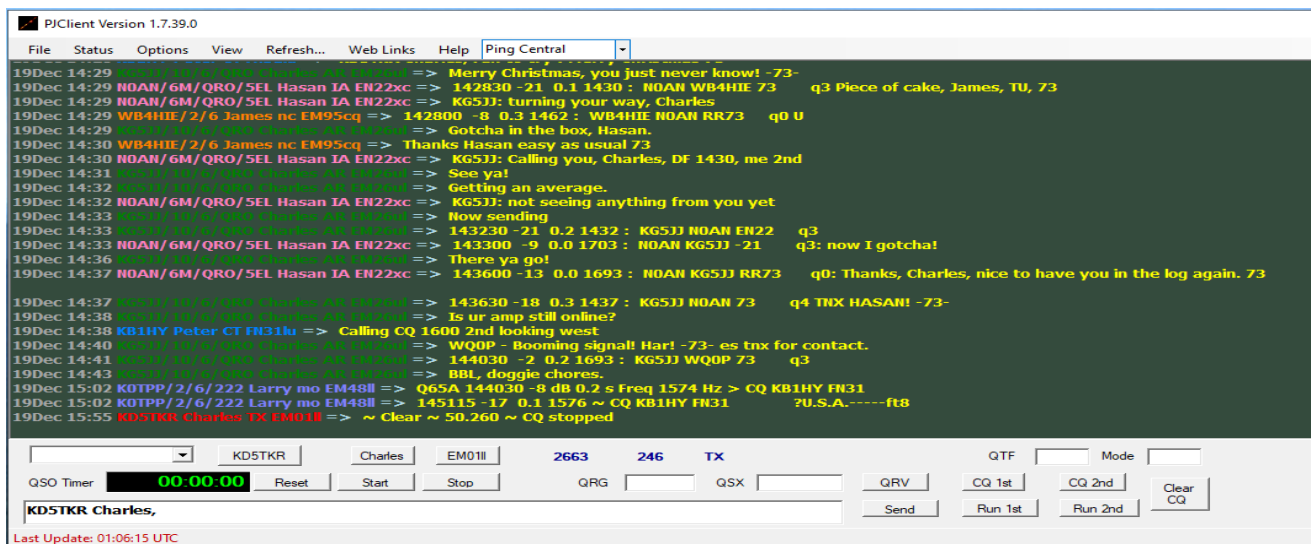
PJClient Version 1.7.39.0

File Status Options View Refresh... Web Links Help Ping Central

19Dec 14:29 KG5JJ/10/6/QRO Charles AR EM26ul => Merry Christmas, you just never know! -73-
19Dec 14:29 N0AN/6M/QRO/5EL Hasan IA EN22xc => 142830 -21 0.1 1430 : N0AN WB4HIE 73 q3 Piece of cake, James, TU, 73
19Dec 14:29 N0AN/6M/QRO/5EL Hasan IA EN22xc => KG5JJ: turning your way, Charles
19Dec 14:29 WB4HIE/2/6 James nc EM95cq => 142800 -8 0.3 1462 : WB4HIE N0AN RR73 q0 U
19Dec 14:29 KG5JJ/10/6/QRO Charles AR EM26ul => Gotcha in the box, Hasan.
19Dec 14:30 WB4HIE/2/6 James nc EM95cq => Thanks Hasan easy as usual 73
19Dec 14:30 N0AN/6M/QRO/5EL Hasan IA EN22xc => KG5JJ: Calling you, Charles, DF 1430, me 2nd
19Dec 14:31 KG5JJ/10/6/QRO Charles AR EM26ul => See ya!
19Dec 14:32 KG5JJ/10/6/QRO Charles AR EM26ul => Getting an average.
19Dec 14:32 N0AN/6M/QRO/5EL Hasan IA EN22xc => KG5JJ: not seeing anything from you yet
19Dec 14:33 KG5JJ/10/6/QRO Charles AR EM26ul => Now sending
19Dec 14:33 KG5JJ/10/6/QRO Charles AR EM26ul => 143230 -21 0.2 1432 : KG5JJ N0AN EN22 q3
19Dec 14:33 N0AN/6M/QRO/5EL Hasan IA EN22xc => 143300 -9 0.0 1703 : N0AN KG5JJ -21 q3: now I gotcha!
19Dec 14:36 KG5JJ/10/6/QRO Charles AR EM26ul => There ya go!
19Dec 14:37 N0AN/6M/QRO/5EL Hasan IA EN22xc => 143600 -13 0.0 1693 : N0AN KG5JJ RR73 q0: Thanks, Charles, nice to have you in the log again. 73

19Dec 14:37 KG5JJ/10/6/QRO Charles AR EM26ul => 143630 -18 0.3 1437 : KG5JJ N0AN 73 q4 TNX HASAN! -73-
19Dec 14:38 KG5JJ/10/6/QRO Charles AR EM26ul => Is ur amp still online?
19Dec 14:38 KB1HY Peter CT FN31lu => Calling CQ 1600 2nd looking west
19Dec 14:40 KG5JJ/10/6/QRO Charles AR EM26ul => WQ0P - Booming signal! Har! -73- es tnx for contact.
19Dec 14:41 KG5JJ/10/6/QRO Charles AR EM26ul => 144030 -2 0.2 1693 : KG5JJ WQ0P 73 q3
19Dec 14:43 KG5JJ/10/6/QRO Charles AR EM26ul => BBL, doggie chores.
19Dec 15:02 K0TPP/2/6/222 Larry mo EM48ll => Q65A 144030 -8 dB 0.2 s Freq 1574 Hz > CQ KB1HY FN31
19Dec 15:02 K0TPP/2/6/222 Larry mo EM48ll => 145115 -17 0.1 1576 ~ CQ KB1HY FN31 ?U.S.A.-----ft8
19Dec 15:55 KD5TKR Charles TX EM01ll => ~ Clear ~ 50.260 ~ CQ stopped

KD5TKR Charles EM01ll 2663 246 TX QTF Mode
QSO Timer 00:00:00 Reset Start Stop QRG QSX QRV CQ 1st CQ 2nd Clear CQ
KD5TKR Charles, Send Run 1st Run 2nd
Last Update: 01:06:15 UTC